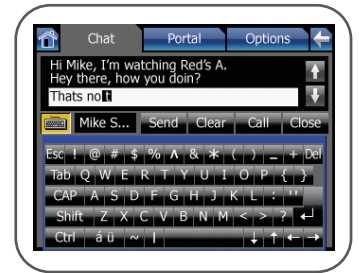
Chat Portal Options

Hi Mike, I'm watching Red's A.
Hey there, how you doin?

Thats not

Mike S... Send Clear Call Close

Esc ! @ # $ % ^ & * ( ) _ + Del
Tab Q W E R T Y U I O P { }
CAP A S D F G H J K L : "
Shift Z X C V B N M < > ?
Ctrl á ü ~ |